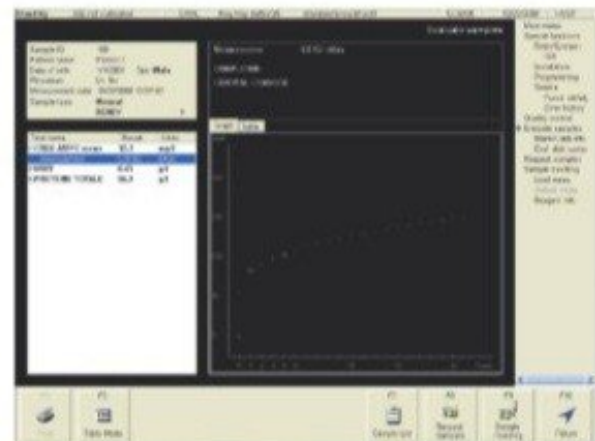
Sample ID
Patient name
Date of birth
Physician
Measurement date
Sample type

Test name
Result
Units
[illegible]
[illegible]
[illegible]
PROTEINE TOTALE

Main menu
Special functions
Quality control
Execute samples
Sample tracking

F1
Table Mode
Sample list
Sample Tracking
Return